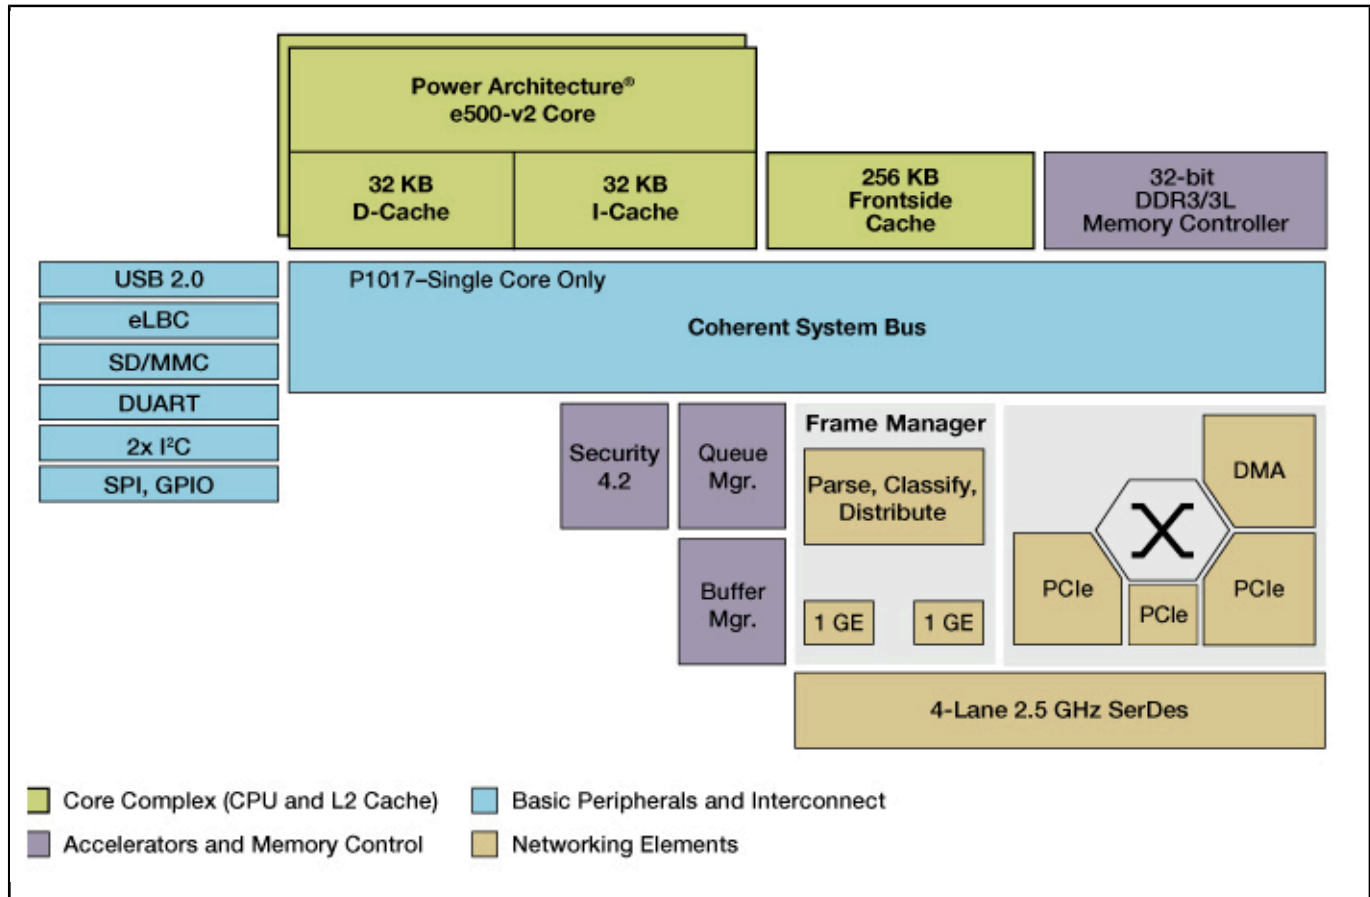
Power Architecture®
e500-v2 Core

32 KB
D-Cache

32 KB
I-Cache

256 KB
Frontside
Cache

32-bit
DDR3/3L
Memory Controller

USB 2.0

eLBC

SD/MMC

DUART

2x I²C

SPI, GPIO

P1017–Single Core Only

Coherent System Bus

Security
4.2

Queue
Mgr.

Buffer
Mgr.

Frame Manager

Parse, Classify,
Distribute

1 GE

1 GE

DMA

PCIe

PCIe

PCIe

4-Lane 2.5 GHz SerDes

Core Complex (CPU and L2 Cache)

Basic Peripherals and Interconnect

Accelerators and Memory Control

Networking Elements